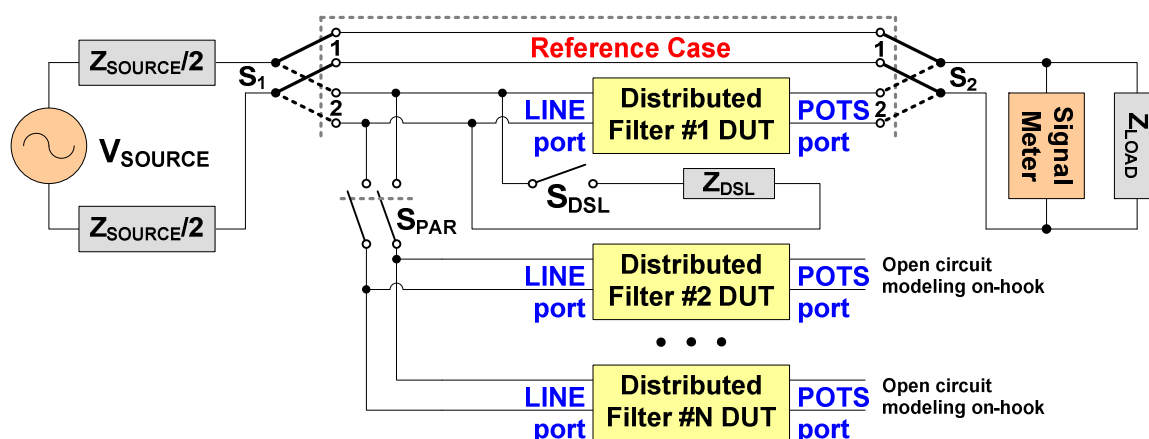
$Z_{SOURCE}/2$

$S_1$

$V_{SOURCE}$

$Z_{SOURCE}/2$

1

2

Reference Case

1

2

$S_2$

LINE port

Distributed Filter #1 DUT

POTS port

Signal Meter

$Z_{LOAD}$

$S_{DSL}$

$Z_{DSL}$

$S_{PAR}$

LINE port

Distributed Filter #2 DUT

POTS port

Open circuit modeling on-hook

• • •

LINE port

Distributed Filter #N DUT

POTS port

Open circuit modeling on-hook